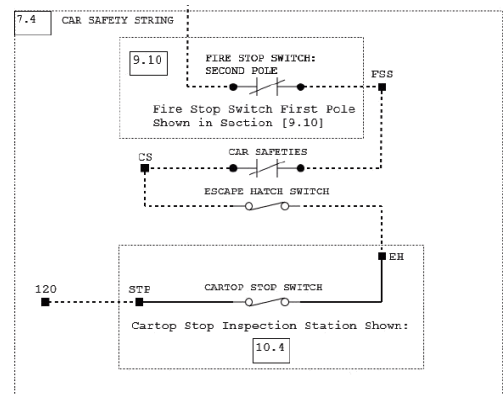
7.4 CAR SAFETY STRING

9.10

FIRE STOP SWITCH: SECOND POLE

FSS

Fire Stop Switch First Pole Shown in Section [9.10]

CS

CAR SAFETIES

ESCAPE HATCH SWITCH

EH

120

STP

CARTOP STOP SWITCH

Cartop Stop Inspection Station Shown:

10.4